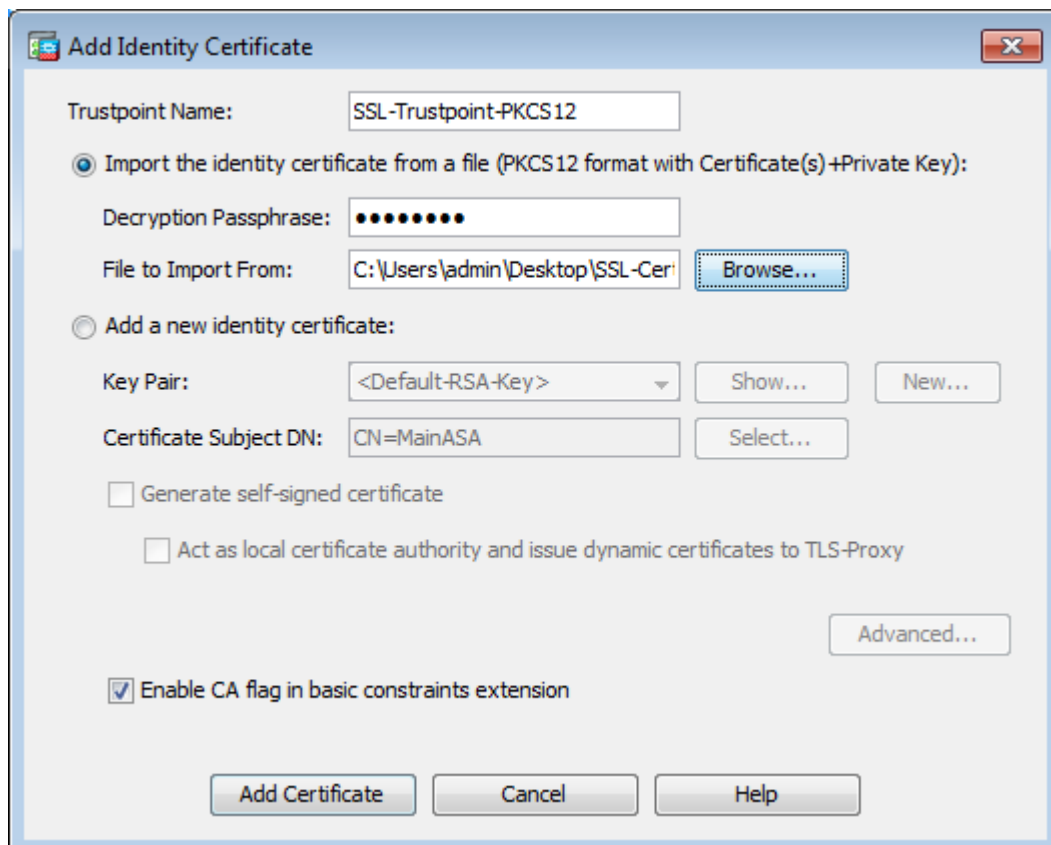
Add Identity Certificate

Trustpoint Name: SSL-Trustpoint-PKCS12

Import the identity certificate from a file (PKCS12 format with Certificate(s)+Private Key):

Decryption Passphrase: ••••••••

File to Import From: C:\Users\admin\Desktop\SSL-Cert

Browse...

Add a new identity certificate:

Key Pair: <Default-RSA-Key>

Show...

New...

Certificate Subject DN: CN=MainASA

Select...

Generate self-signed certificate

Act as local certificate authority and issue dynamic certificates to TLS-Proxy

Advanced...

Enable CA flag in basic constraints extension

Add Certificate

Cancel

Help